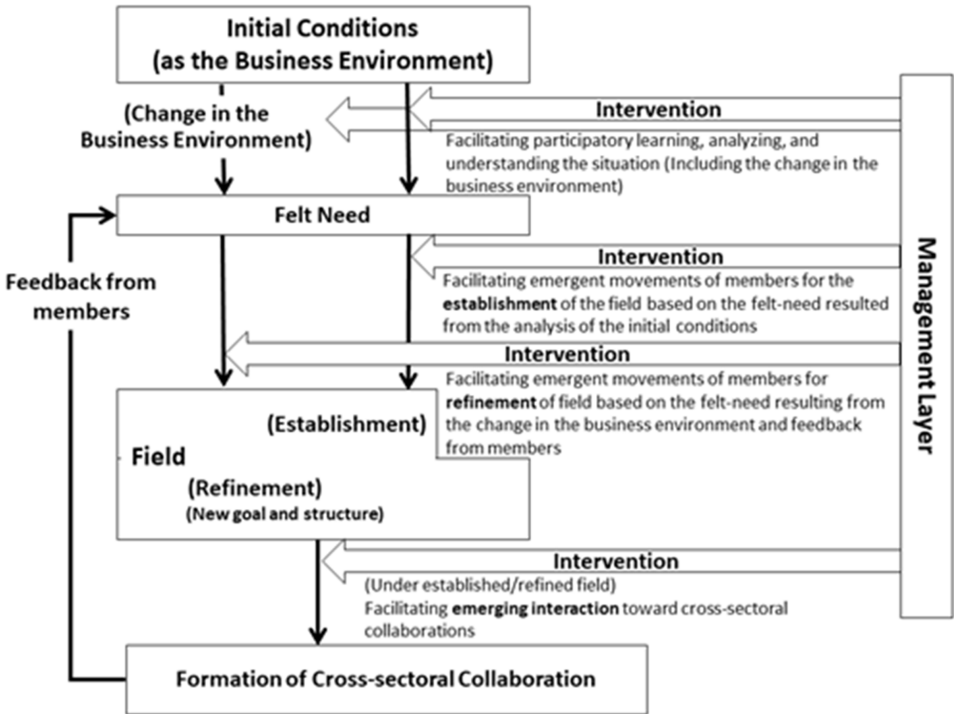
Initial Conditions
(as the Business Environment)

(Change in the Business Environment)

Intervention

Facilitating participatory learning, analyzing, and understanding the situation (Including the change in the business environment)

Felt Need

Intervention

Facilitating emergent movements of members for the **establishment** of the field based on the felt-need resulted from the analysis of the initial conditions

Feedback from members

Intervention

Facilitating emergent movements of members for **refinement** of field based on the felt-need resulting from the change in the business environment and feedback from members

(Establishment)

Field

(Refinement)
(New goal and structure)

Intervention

(Under established/refined field)
Facilitating **emerging interaction** toward cross-sectoral collaborations

Formation of Cross-sectoral Collaboration

Management Layer